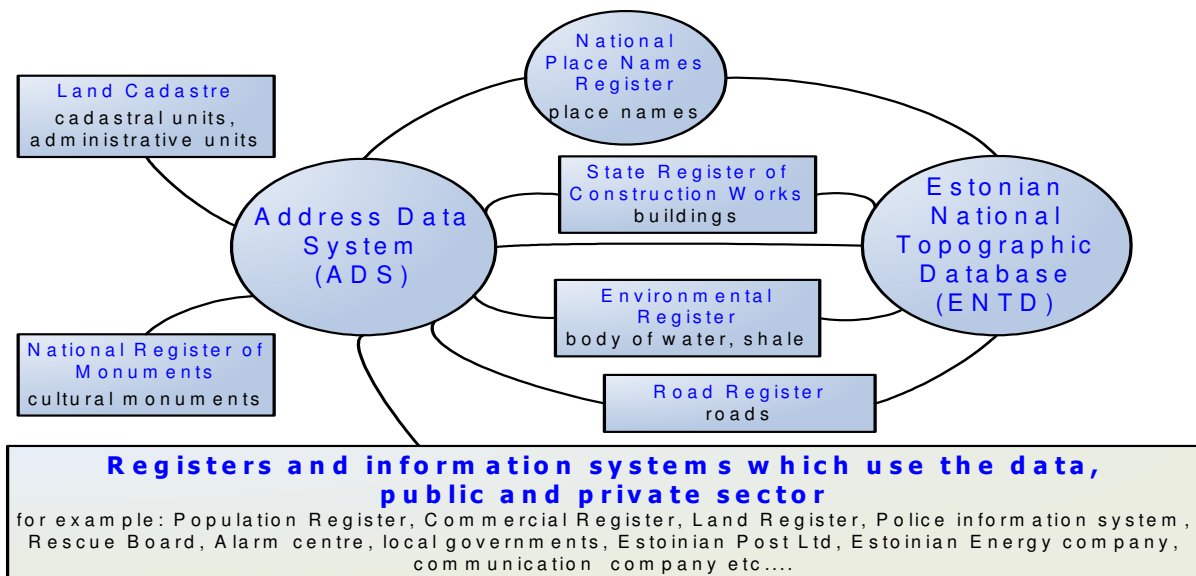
National Place Names Register
place names

Land Cadastre
cadastral units, administrative units

State Register of Construction Works
buildings

Address Data System (ADS)

Estonian National Topographic Database (ENTD)

Environmental Register
body of water, shale

National Register of Monuments
cultural monuments

Road Register
roads

Registers and information systems which use the data, public and private sector
for example: Population Register, Commercial Register, Land Register, Police information system, Rescue Board, Alarm centre, local governments, Estoinian Post Ltd, Estoinian Energy company, communication company etc....